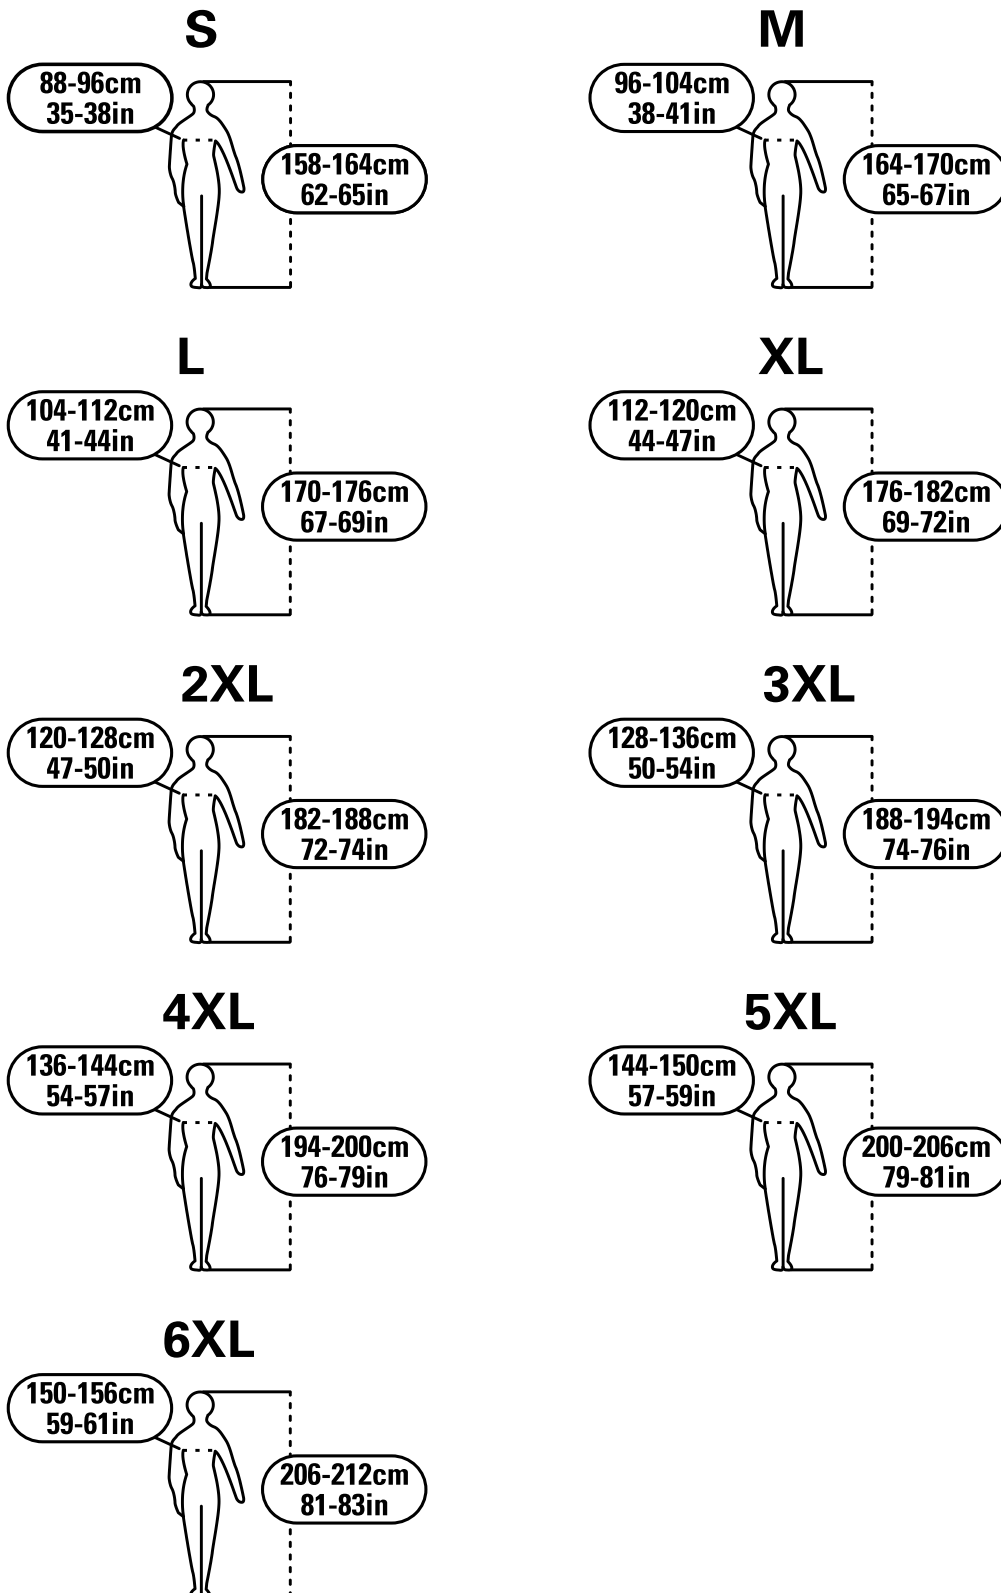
S
88-96cm
35-38in
158-164cm
62-65in

M
96-104cm
38-41in
164-170cm
65-67in

L
104-112cm
41-44in
170-176cm
67-69in

XL
112-120cm
44-47in
176-182cm
69-72in

2XL
120-128cm
47-50in
182-188cm
72-74in

3XL
128-136cm
50-54in
188-194cm
74-76in

4XL
136-144cm
54-57in
194-200cm
76-79in

5XL
144-150cm
57-59in
200-206cm
79-81in

6XL
150-156cm
59-61in
206-212cm
81-83in